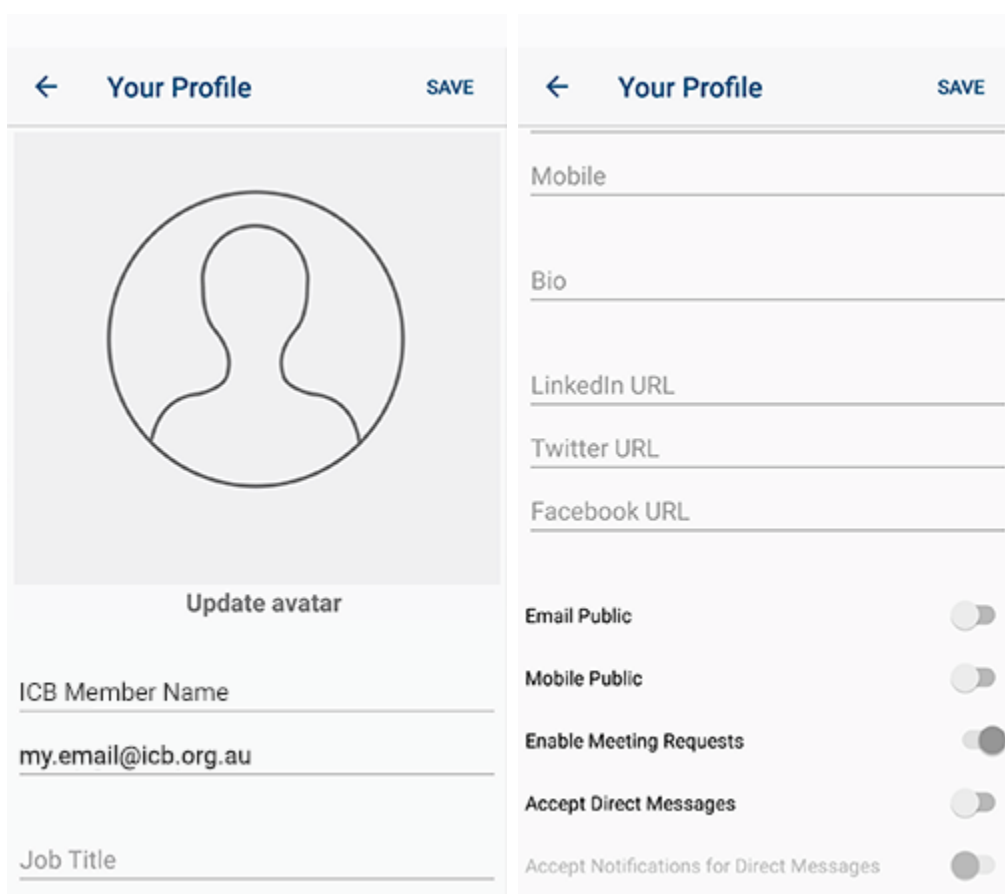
← Your Profile SAVE

Update avatar

ICB Member Name

my.email@icb.org.au

Job Title

← Your Profile SAVE

Mobile

Bio

LinkedIn URL

Twitter URL

Facebook URL

Email Public

Mobile Public

Enable Meeting Requests

Accept Direct Messages

Accept Notifications for Direct Messages